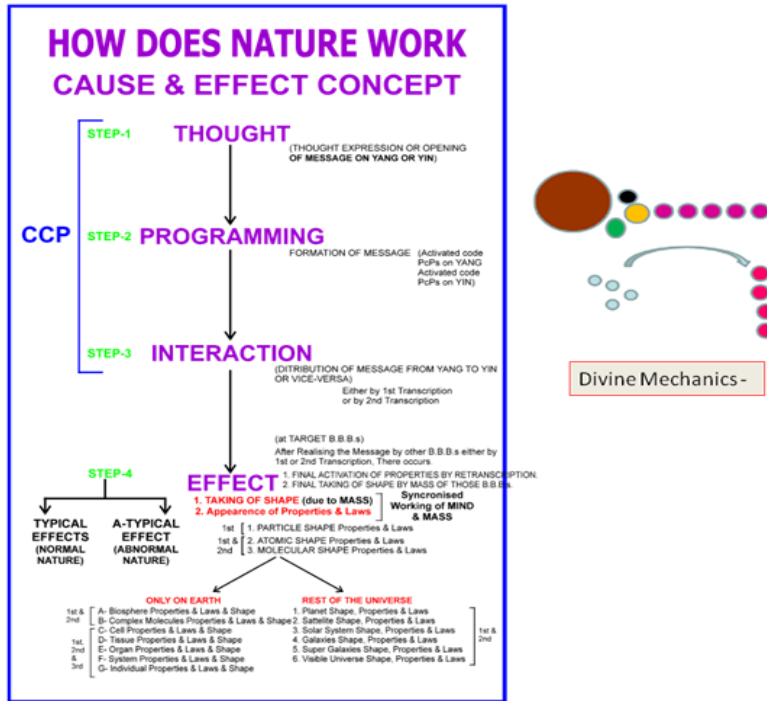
HOW DOES NATURE WORK
CAUSE & EFFECT CONCEPT

CCP

STEP-1 THOUGHT
(THOUGHT EXPRESSION OR OPENING OF MESSAGE ON YANG OR YIN)

STEP-2 PROGRAMMING
FORMATION OF MESSAGE (Activated code PcPs on YANG Activated code PcPs on YIN)

STEP-3 INTERACTION
(DITRIBUTION OF MESSAGE FROM YANG TO YIN OR VICE-VERSA)
Either by 1st Transcription or by 2nd Transcription

(at TARGET B.B.B.s)
After Realising the Message by other B.B.B.s either by 1st or 2nd Transcription, There occurs.

STEP-4 EFFECT
1. FINAL ACTIVATION OF PROPERTIES BY RETRANSCRIPTION.
2. FINAL TAKING OF SHAPE BY MASS OF THOSE B.B.B.s.

1. TAKING OF SHAPE (due to MASS)
2. Appearence of Properties & Laws
Syncronised Working of MIND & MASS

TYPICAL EFFECTS (NORMAL NATURE)
A-TYPICAL EFFECT (ABNORMAL NATURE)

1st 1. PARTICLE SHAPE Properties & Laws
1st & 2nd 2. ATOMIC SHAPE Properties & Laws
3. MOLECULAR SHAPE Properties & Laws

ONLY ON EARTH
1st & 2nd A- Biosphere Properties & Laws & Shape
B- Complex Molecules Properties & Laws & Shape
1st, 2nd & 3rd C- Cell Properties & Laws & Shape
D- Tissue Properties & Laws & Shape
E- Organ Properties & Laws & Shape
F- System Properties & Laws & Shape
G- Individual Properties & Laws & Shape

REST OF THE UNIVERSE
1. Planet Shape, Properties & Laws
2. Sattelite Shape, Properties & Laws
3. Solar System Shape, Properties & Laws
4. Galaxies Shape, Properties & Laws
5. Super Galaxies Shape, Properties & Laws
6. Visible Universe Shape, Properties & Laws
1st & 2nd

Divine Mechanics -